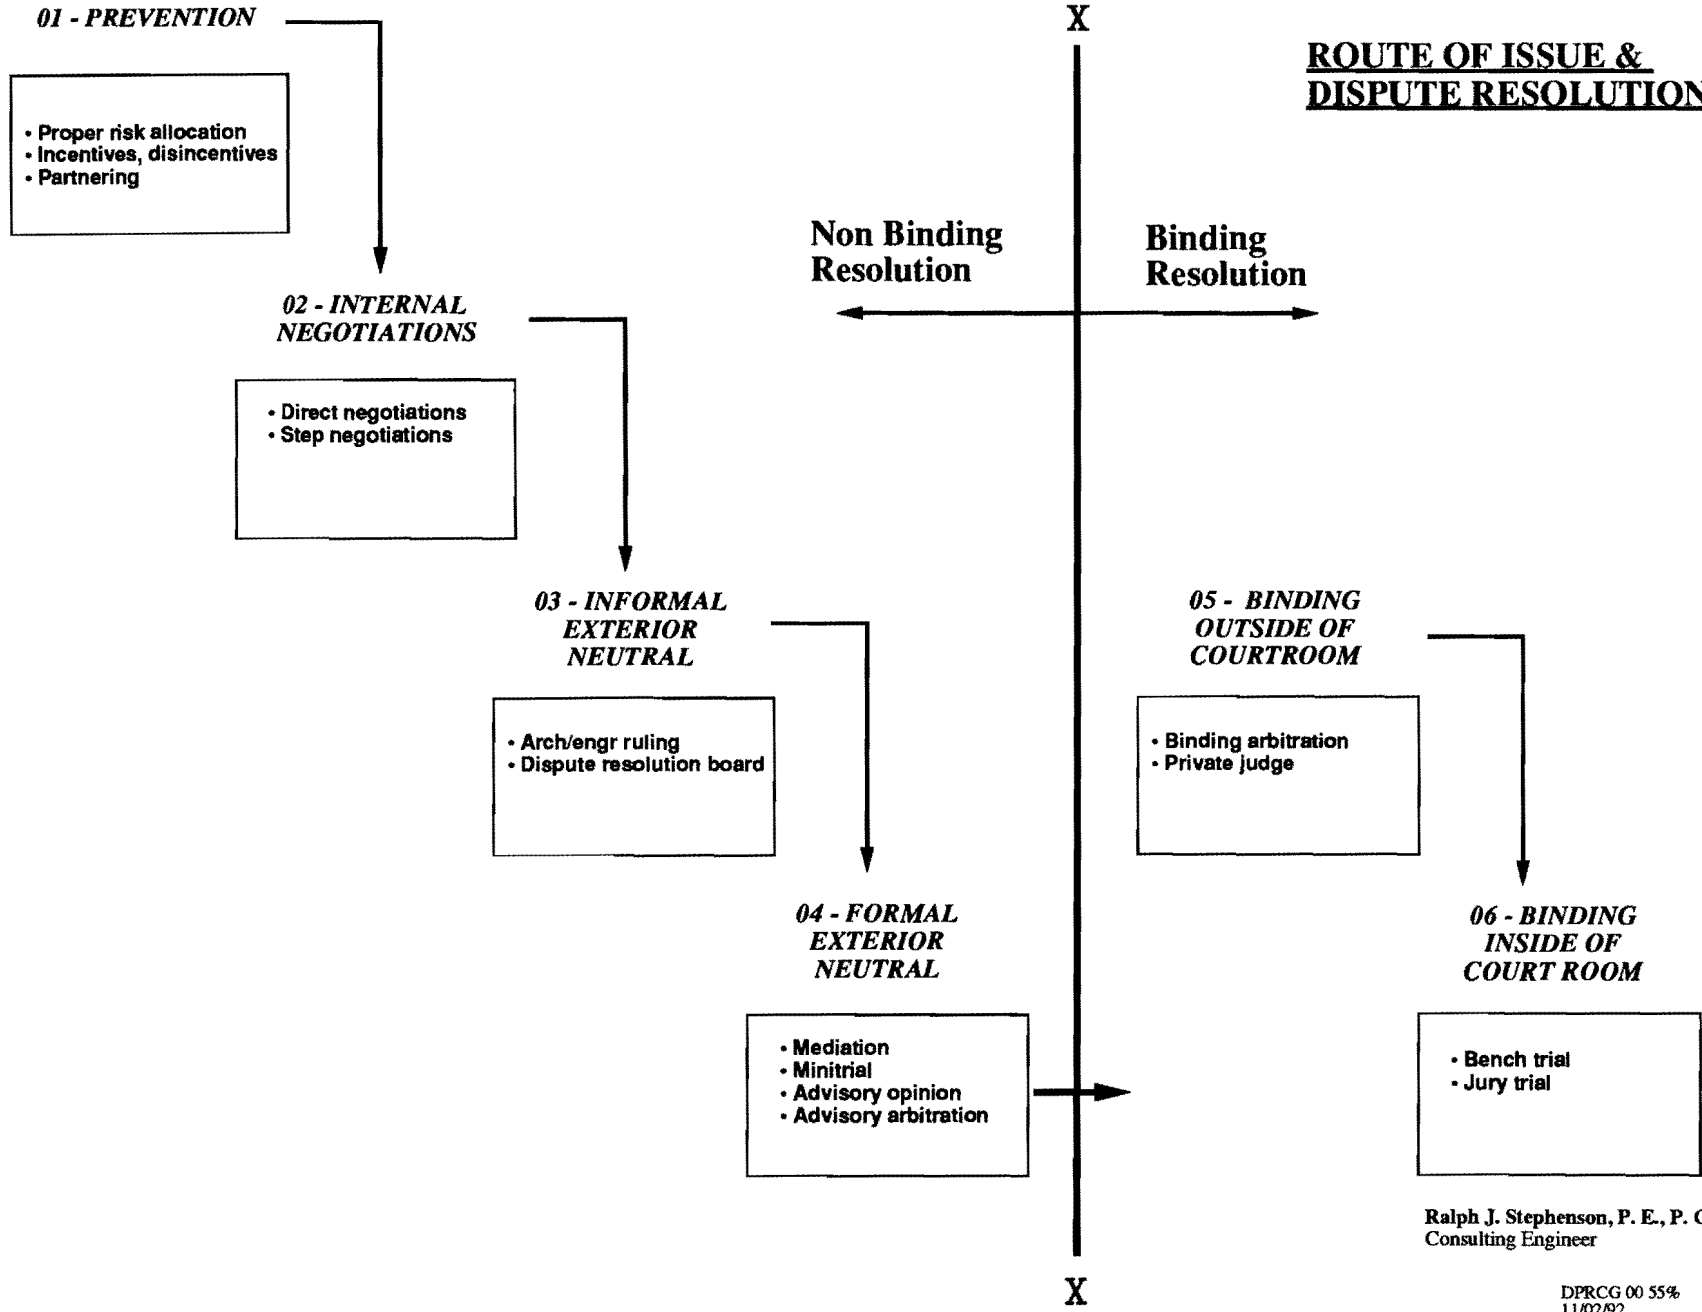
01 - PREVENTION

• Proper risk allocation
• Incentives, disincentives
• Partnering

X

ROUTE OF ISSUE & DISPUTE RESOLUTION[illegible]

Non Binding Resolution

Binding Resolution

02 - INTERNAL NEGOTIATIONS

• Direct negotiations
• Step negotiations

03 - INFORMAL EXTERIOR NEUTRAL

• Arch/engr ruling
• Dispute resolution board

05 - BINDING OUTSIDE OF COURTROOM

• Binding arbitration
• Private judge

04 - FORMAL EXTERIOR NEUTRAL

• Mediation
• Minitrial
• Advisory opinion
• Advisory arbitration

06 - BINDING INSIDE OF COURT ROOM

• Bench trial
• Jury trial

Ralph J. Stephenson, P. E., P. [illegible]
Consulting Engineer

X

DPRCG 00 55%
11/02/92